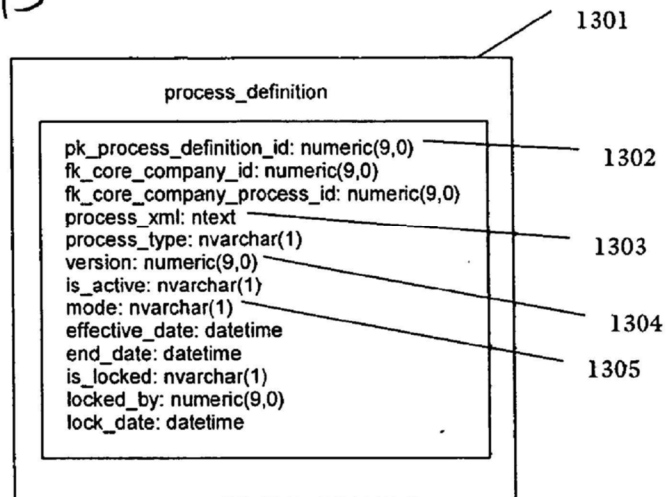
1301

process_definition

pk_process_definition_id: numeric(9,0)
fk_core_company_id: numeric(9,0)
fk_core_company_process_id: numeric(9,0)
process_xml: ntext
process_type: nvarchar(1)
version: numeric(9,0)
is_active: nvarchar(1)
mode: nvarchar(1)
effective_date: datetime
end_date: datetime
is_locked: nvarchar(1)
locked_by: numeric(9,0)
lock_date: datetime

1302

1303

1304

1305